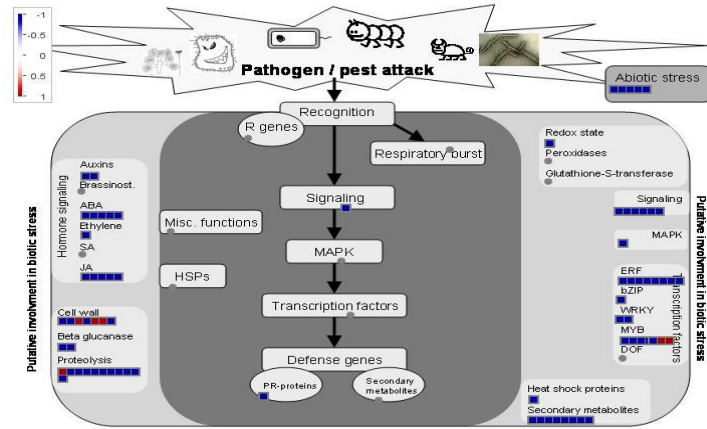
-1
-0.5
0
0.5
1

Pathogen / pest attack

Abiotic stress

Recognition

R genes

Respiratory burst

Signaling

MAPK

Transcription factors

Defense genes

PR-proteins

Secondary metabolites

Misc. functions

HSPs

Putative involvment in biotic stress

Hormone signaling

Auxins

Brassinost.

ABA

Ethylene

SA

JA

Cell wall

Beta glucanase

Proteolysis

Redox state

Peroxidases

Glutathione-S-transferase

Signaling

MAPK

ERF

bZIP

WRKY

MYB

DOF

Transcription factors

Heat shock proteins

Secondary metabolites

Putative involvment in biotic stress